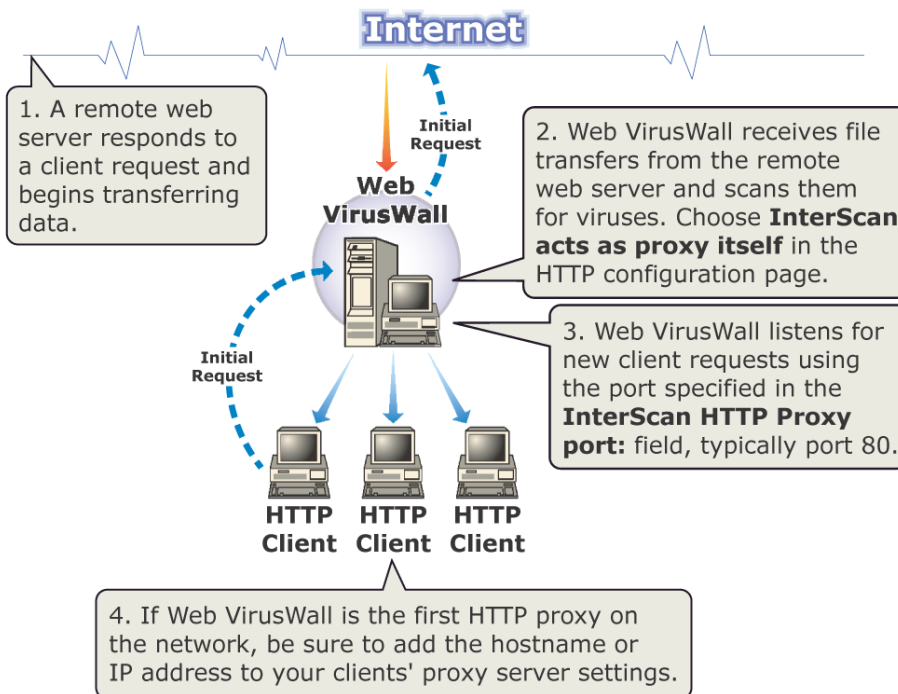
Internet

1. A remote web server responds to a client request and begins transferring data.

Initial Request

Web VirusWall

2. Web VirusWall receives file transfers from the remote web server and scans them for viruses. Choose **InterScan acts as proxy itself** in the HTTP configuration page.

Initial Request

3. Web VirusWall listens for new client requests using the port specified in the **InterScan HTTP Proxy port:** field, typically port 80.

HTTP Client

HTTP Client

HTTP Client

4. If Web VirusWall is the first HTTP proxy on the network, be sure to add the hostname or IP address to your clients' proxy server settings.